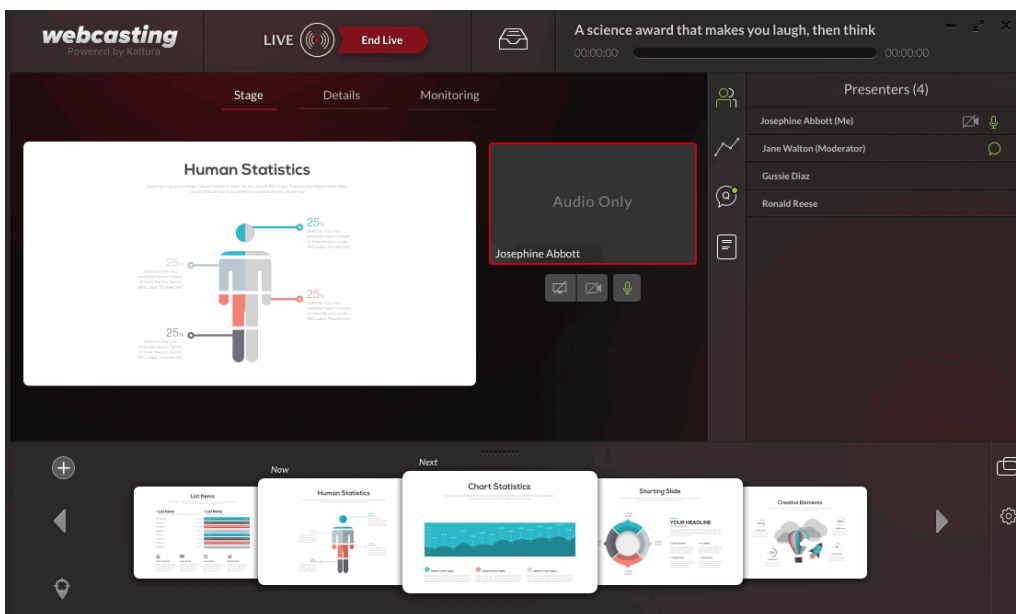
webcasting
Powered by Kaltura

LIVE
End Live

A science award that makes you laugh, then think
00:00:00
00:00:00

Stage
Details
Monitoring

Human Statistics

25%
25%
25%
25%

Audio Only
Josephine Abbott

Presenters (4)
Josephine Abbott (Me)
Jane Walton (Moderator)
Gussie Diaz
Ronald Reese

Now
Next

List Items
Human Statistics
Chart Statistics
Starting Slide
YOUR HEADLINE
Creative Elements